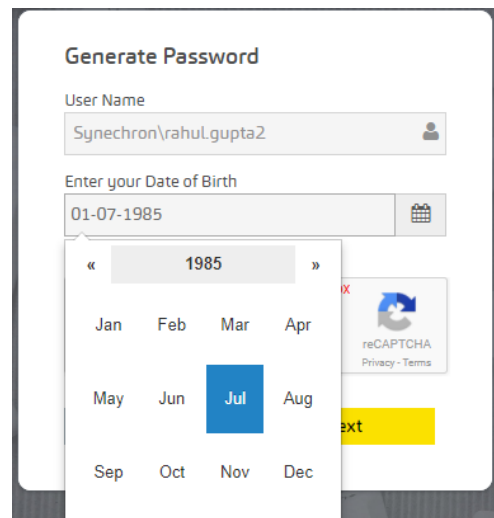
Generate Password

User Name

Synechron\rahul.gupta2

Enter your Date of Birth

01-07-1985

«
1985
»

| Jan | Feb | Mar | Apr |
|---|---|---|---|
| May | Jun | Jul | Aug |
| Sep | Oct | Nov | Dec |

x

reCAPTCHA
Privacy - Terms

xt